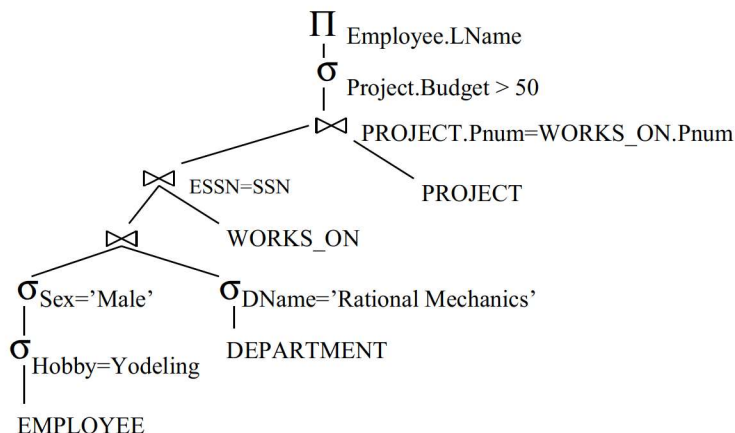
$\Pi$ Employee.LName
$\sigma$ Project.Budget > 50
$\bowtie$ PROJECT.Pnum=WORKS_ON.Pnum
$\bowtie$ ESSN=SSN
PROJECT
$\bowtie$
WORKS_ON
$\sigma_{Sex='Male'}$
$\sigma_{DName='Rational Mechanics'}$
$\sigma_{Hobby=Yodeling}$
DEPARTMENT
EMPLOYEE